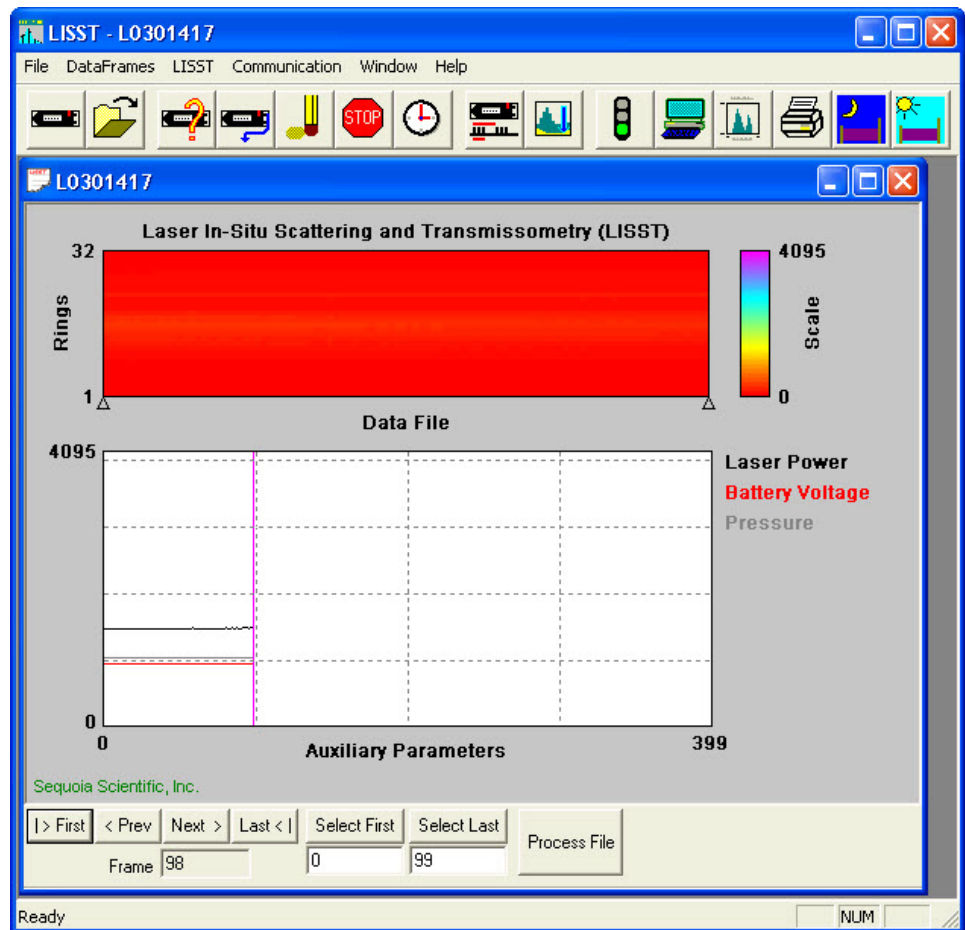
LISST - L0301417

File DataFrames LISST Communication Window Help

STOP

L0301417

Laser In-Situ Scattering and Transmissometry (LISST)

32
Rings
1
Data File
4095
Scale
0

4095
0
0
Auxiliary Parameters
399

Laser Power
Battery Voltage
Pressure

Sequoia Scientific, Inc.

|> First < Prev Next > Last < | Select First Select Last Process File
Frame 98 0 99

Ready NUM